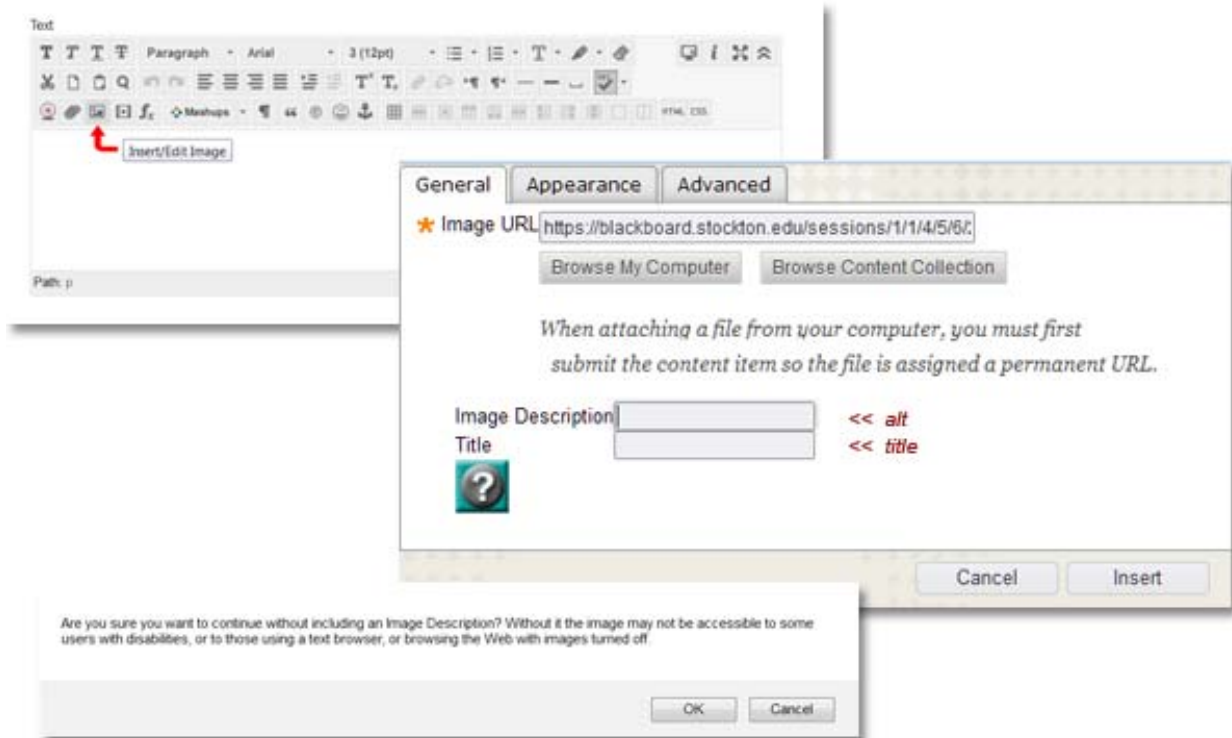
Text

T T T T Paragraph Arial 3 (12pt)

Mashups HTML CSS

Insert/Edit Image

Path: p

General Appearance Advanced

* Image URL https://blackboard.stockton.edu/sessions/1/1/4/5/6/

Browse My Computer Browse Content Collection

When attaching a file from your computer, you must first submit the content item so the file is assigned a permanent URL.

Image Description << alt

Title << title

Cancel Insert

Are you sure you want to continue without including an Image Description? Without it the image may not be accessible to some users with disabilities, or to those using a text browser, or browsing the Web with images turned off.

OK Cancel